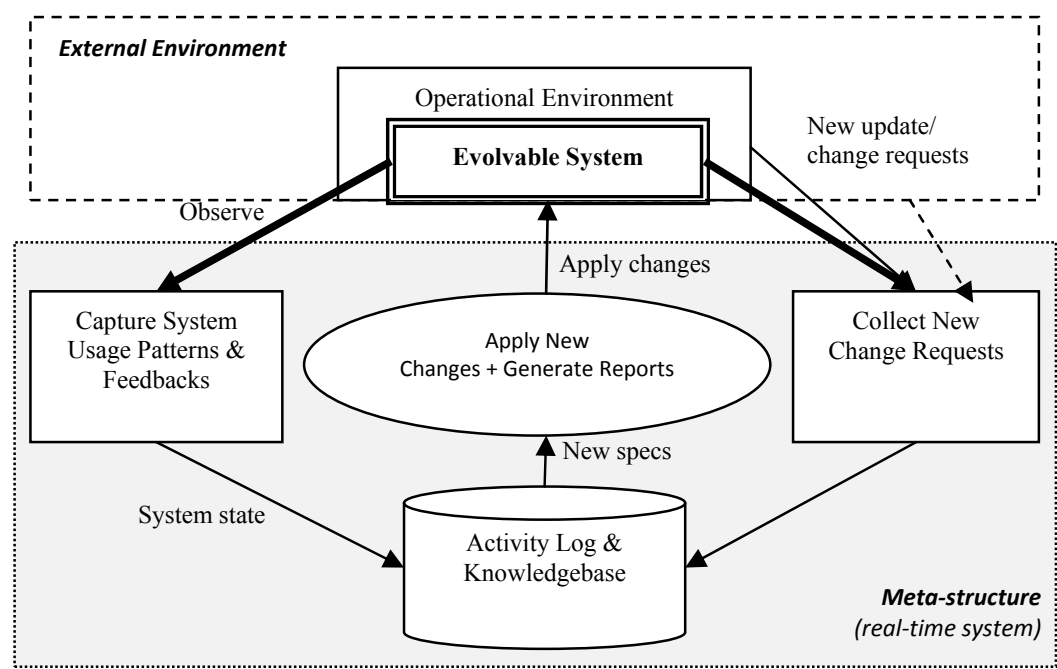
External Environment

Operational Environment

Evolvable System

New update/ change requests

Observe

Apply changes

Capture System Usage Patterns & Feedbacks

Apply New Changes + Generate Reports

Collect New Change Requests

New specs

System state

Activity Log & Knowledgebase

Meta-structure
(real-time system)